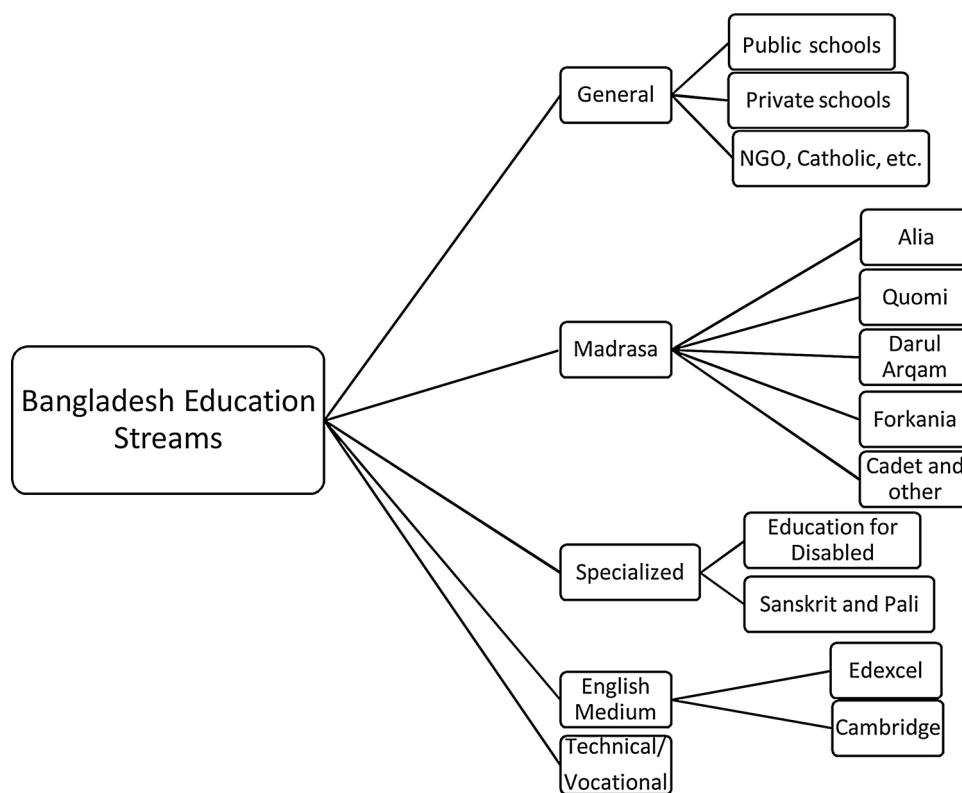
Bangladesh Education Streams

General

Public schools

Private schools

NGO, Catholic, etc.

Madrasa

Alia

Quomi

Darul Arqam

Forkania

Cadet and other

Specialized

Education for Disabled

Sanskrit and Pali

English Medium

Edexcel

Cambridge

Technical/ Vocational